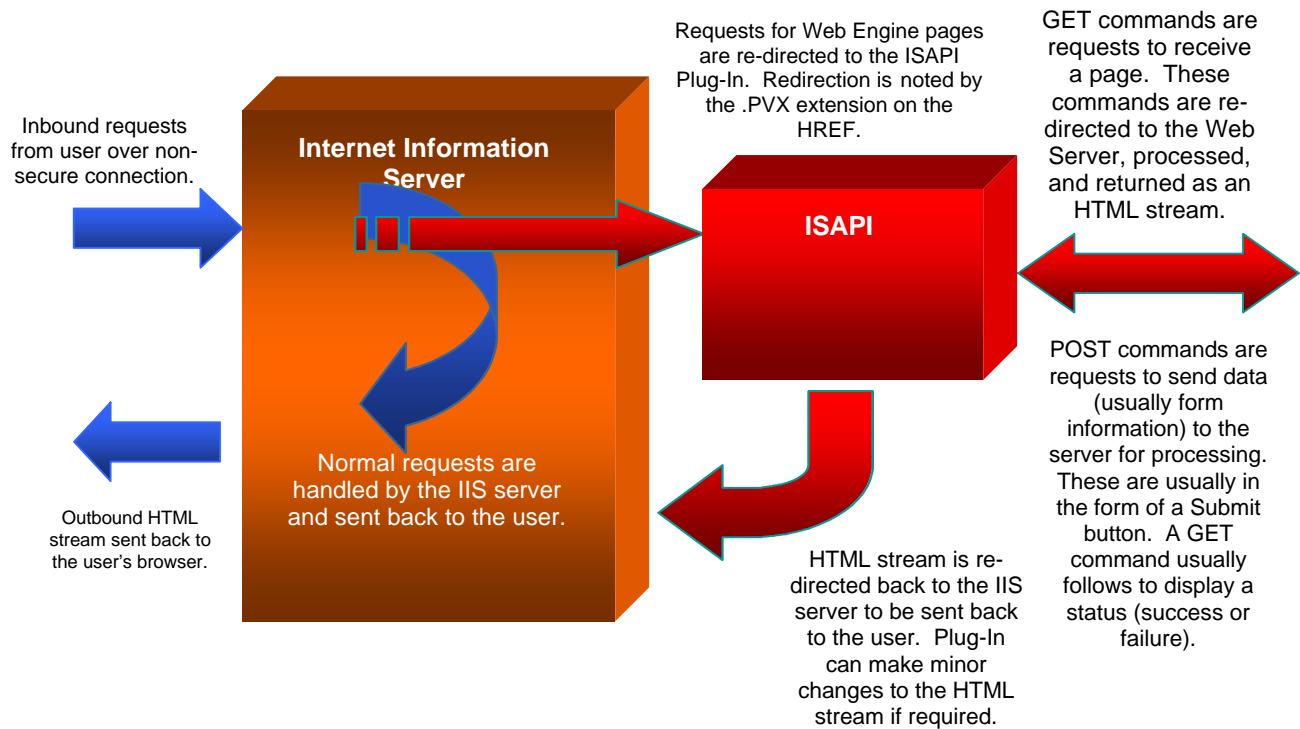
Requests for Web Engine pages are re-directed to the ISAPI Plug-In. Redirection is noted by the .PVX extension on the HREF.

GET commands are requests to receive a page. These commands are redirected to the Web Server, processed, and returned as an HTML stream.

Inbound requests from user over non-secure connection.

Internet Information Server

ISAPI

Normal requests are handled by the IIS server and sent back to the user.

Outbound HTML stream sent back to the user's browser.

HTML stream is redirected back to the IIS server to be sent back to the user. Plug-In can make minor changes to the HTML stream if required.

POST commands are requests to send data (usually form information) to the server for processing. These are usually in the form of a Submit button. A GET command usually follows to display a status (success or failure).